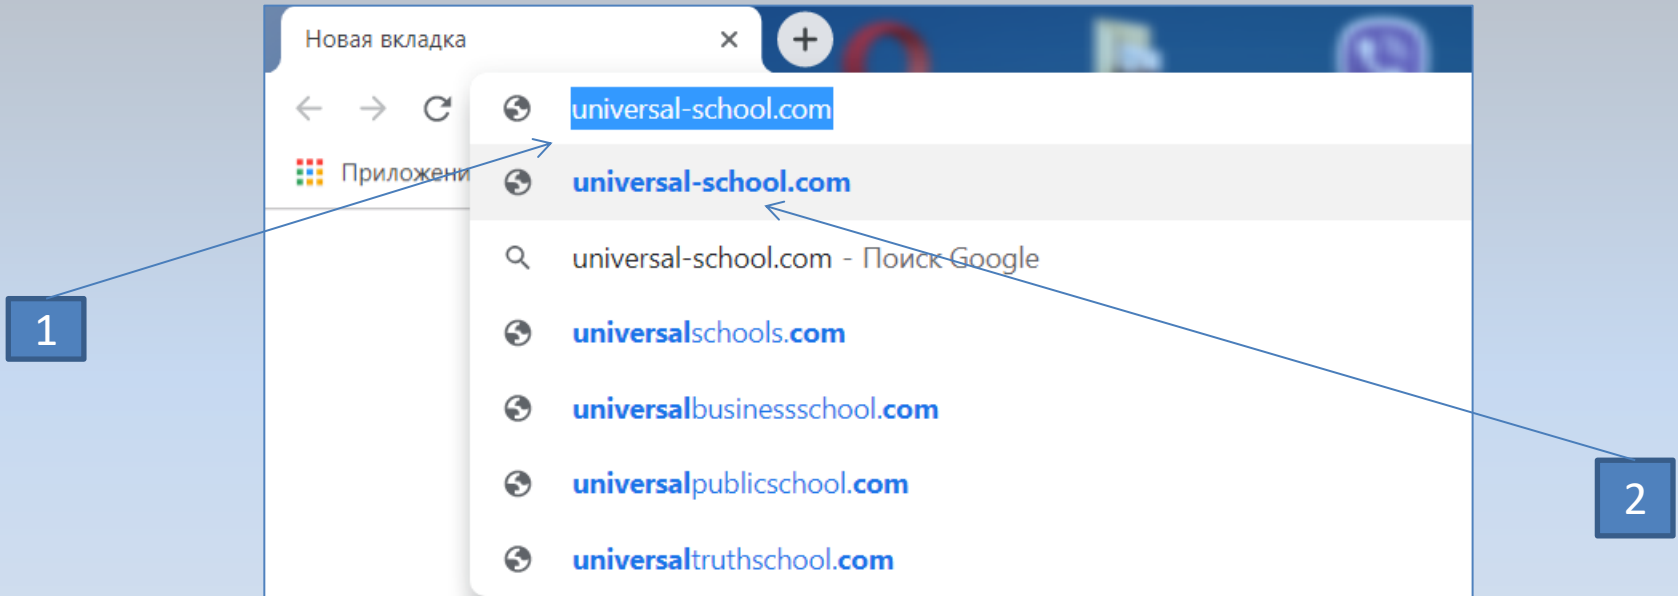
Новая вкладка ×

Приложени

universal-school.com

universal-school.com

universal-school.com - Поиск Google

universalschools.com

universalbusinessschool.com

universalpublicschool.com

universaltruthschool.com

1

2